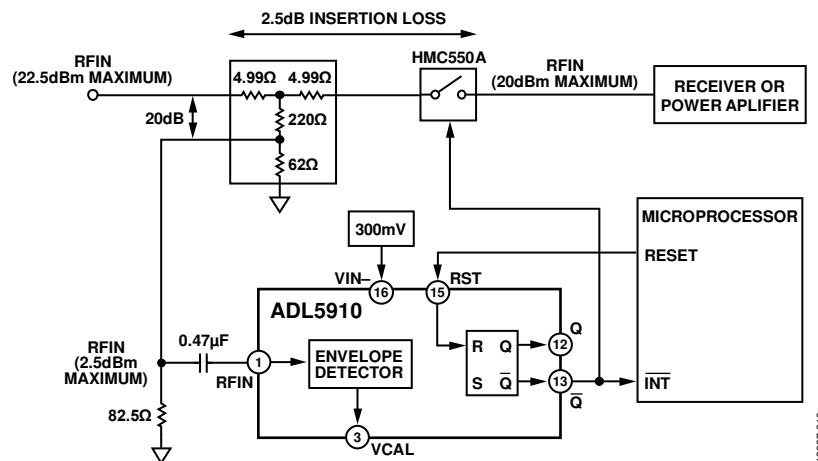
2.5dB INSERTION LOSS

RFIN (22.5dBm MAXIMUM)

4.99Ω 4.99Ω

220Ω

62Ω

20dB

HMC550A

RFIN (20dBm MAXIMUM)

RECEIVER OR POWER APLIFIER

MICROPROCESSOR

RESET

300mV

VIN– 16 15 RST

ADL5910

RFIN (2.5dBm MAXIMUM)

0.47µF

1 RFIN

ENVELOPE DETECTOR

R Q

S $\overline{Q}$

12 Q

13 $\overline{Q}$

$\overline{INT}$

82.5Ω

3 VCAL

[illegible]